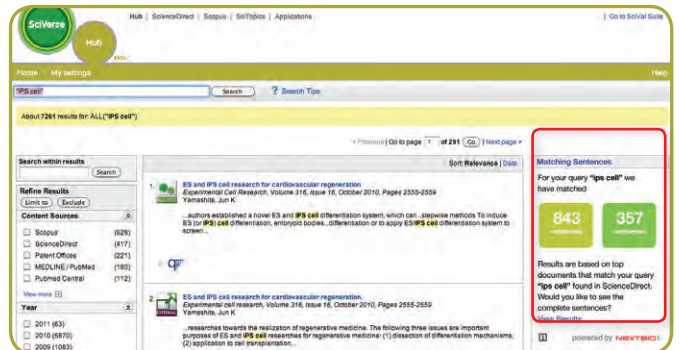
SciVerse
Hub
BETA

Hub | ScienceDirect | Scopus | SciTopics | Applications

| Go to SciVal Suite

Home | My settings

Help

"iPS cell"

Search

Search Tips

About 7261 results for: ALL("iPS cell")

« Previous | Go to page 1 of 291 Go | Next page »

Search within results

Search

Refine Results

Limit to

Exclude

Content Sources

Scopus (626)

ScienceDirect (417)

Patent Offices (221)

MEDLINE / PubMed (180)

Pubmed Central (112)

View more

Year

2011 (63)

2010 (5870)

2009 (1083)

Sort: Relevance | Date

1. ES and iPS cell research for cardiovascular regeneration
Experimental Cell Research, Volume 316, Issue 16, October 2010, Pages 2555-2559
Yamashita, Jun K

...authors established a novel ES and iPS cell differentiation system, which can...stepwise methods To induce ES (or iPS) cell differentiation, embryoid bodies...differentiation or to apply ES/iPS cell differentiation system to screen...

2. ES and iPS cell research for cardiovascular regeneration.
Experimental Cell Research, Volume 316, Issue 16, October 2010, Pages 2555-2559
Yamashita, Jun K

...researches towards the realization of regenerative medicine. The following three issues are important purposes of ES and iPS cell researches for regenerative medicine: (1) dissection of differentiation mechanisms, (2) application to cell transplantation...

Matching Sentences

For your query "ips cell" we have matched

843

357

Results are based on top documents that match your query "ips cell" found in ScienceDirect. Would you like to see the complete sentences?

View Results

powered by NEXTBIO